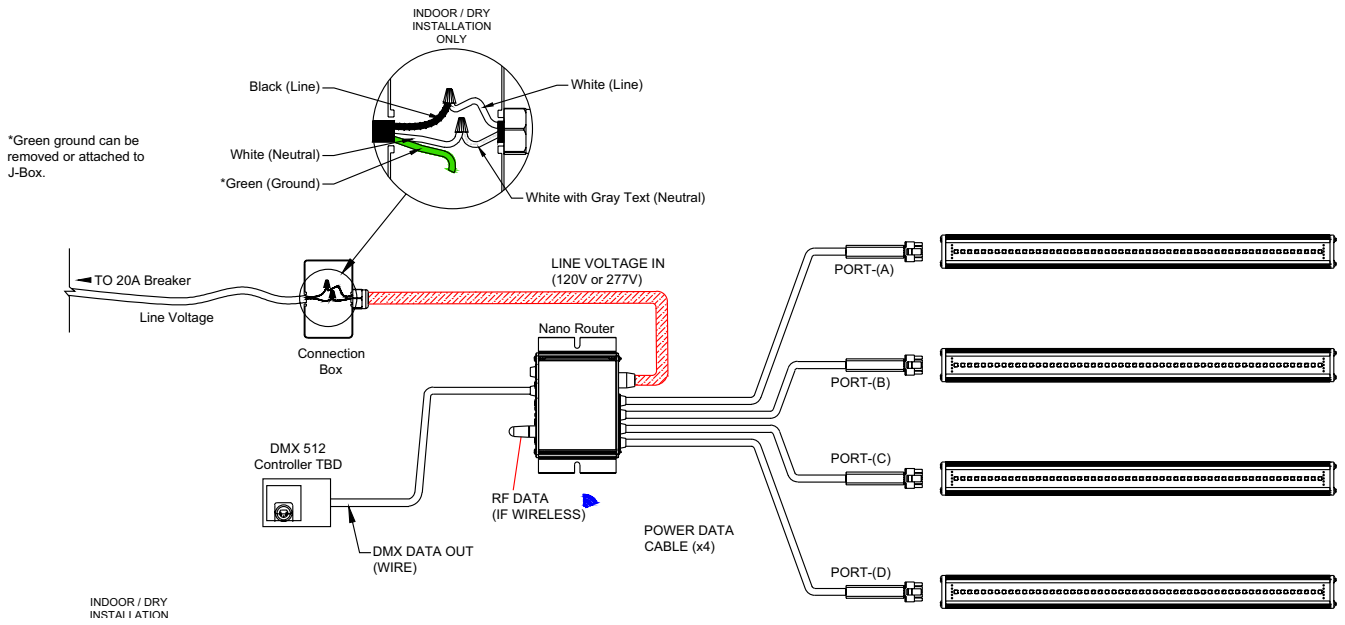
INDOOR / DRY
INSTALLATION
ONLY

Black (Line)
White (Line)

*Green ground can be removed or attached to J-Box.

White (Neutral)
*Green (Ground)
White with Gray Text (Neutral)

TO 20A Breaker
Line Voltage

LINE VOLTAGE IN
(120V or 277V)

Connection
Box

Nano Router

PORT-(A)
PORT-(B)
PORT-(C)
PORT-(D)

DMX 512
Controller TBD

RF DATA
(IF WIRELESS)

POWER DATA
CABLE (x4)

DMX DATA OUT
(WIRE)

INDOOR / DRY
INSTALLATION